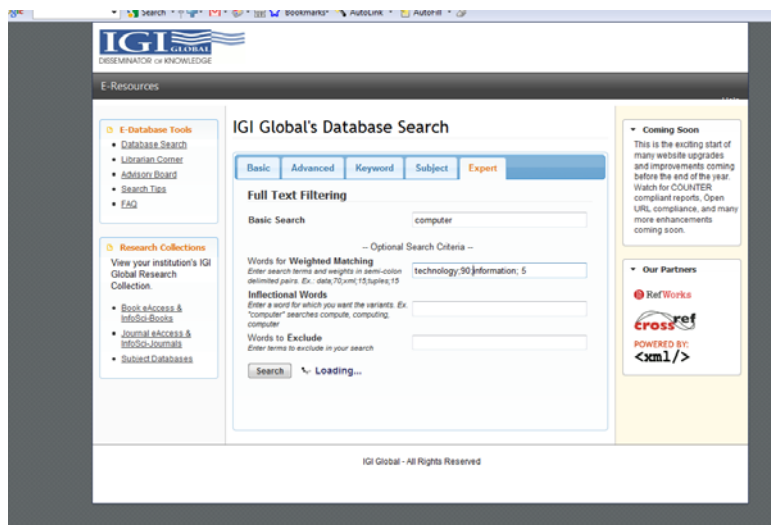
Search Bookmarks AutoLink AutoFill

IGI GLOBAL
DISSEMINATOR OF KNOWLEDGE

E-Resources

E-Database Tools
- Database Search
- Librarian Corner
- Advisory Board
- Search Tips
- FAQ

Research Collections
View your institution's IGI Global Research Collection.
- Book eAccess & InfoSci-Books
- Journal eAccess & InfoSci-Journals
- Subject Databases

IGI Global's Database Search

Basic | Advanced | Keyword | Subject | Expert

Full Text Filtering

Basic Search: computer

-- Optional Search Criteria --

Words for Weighted Matching
Enter search terms and weights in semi-colon delimited pairs. Ex.: data;70;xml;15;tuples;15
technology;90;information; 5

Inflectional Words
Enter a word for which you want the variants. Ex. "computer" searches compute, computing, computer

Words to Exclude
Enter terms to exclude in your search

Search   Loading...

Coming Soon
This is the exciting start of many website upgrades and improvements coming before the end of the year. Watch for COUNTER compliant reports, Open URL compliance, and many more enhancements coming soon.

Our Partners
RefWorks
crossref
POWERED BY:
<xml/>

IGI Global - All Rights Reserved